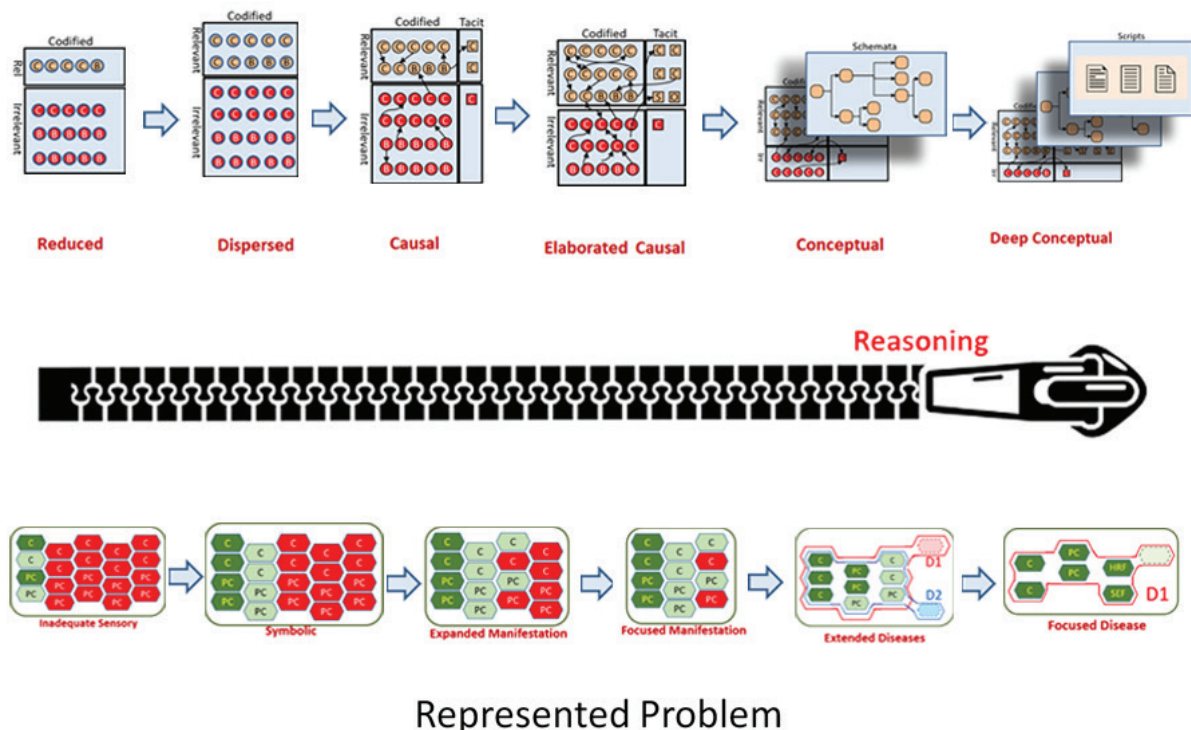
Codified
Rel
Irrelevant

Codified
Relevant
Irrelevant

Codified
Tacit
Relevant
Irrelevant

Codified
Tacit
Relevant
Irrelevant

Schemata
Codifi
Relevant
Irr

Scripts
Codifie
Relevant
Irr

Reduced

Dispersed

Causal

Elaborated Causal

Conceptual

Deep Conceptual

Reasoning

Inadequate Sensory

Symbolic

Expanded Manifestation

Focused Manifestation

D1
D2
Extended Diseases

HRF
SEF
D1
Focused Disease

Represented Problem